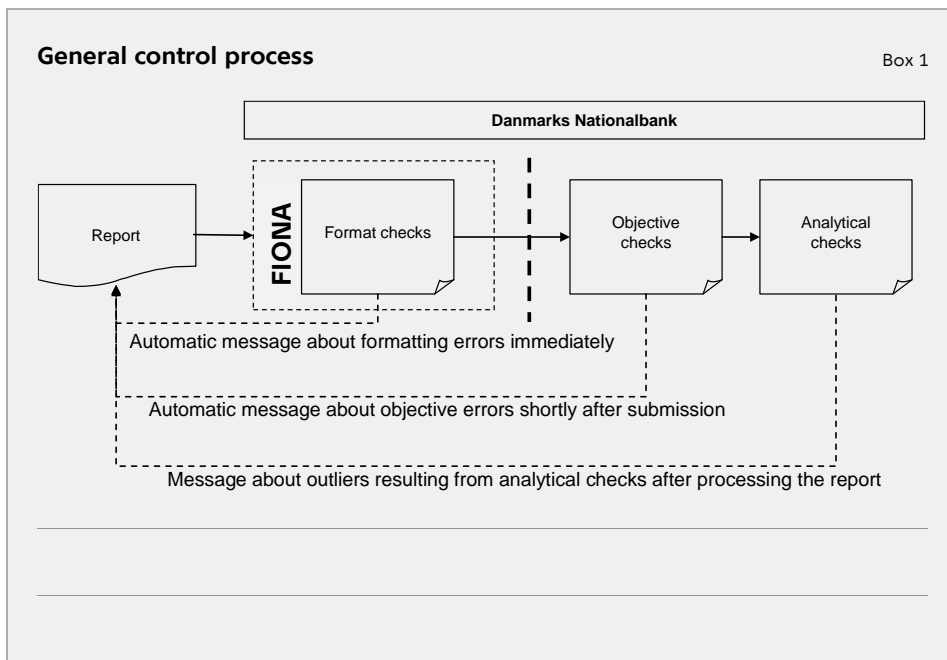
General control process

Box 1

Danmarks Nationalbank

Report

FIONA

Format checks

Objective checks

Analytical checks

Automatic message about formatting errors immediately

Automatic message about objective errors shortly after submission

Message about outliers resulting from analytical checks after processing the report